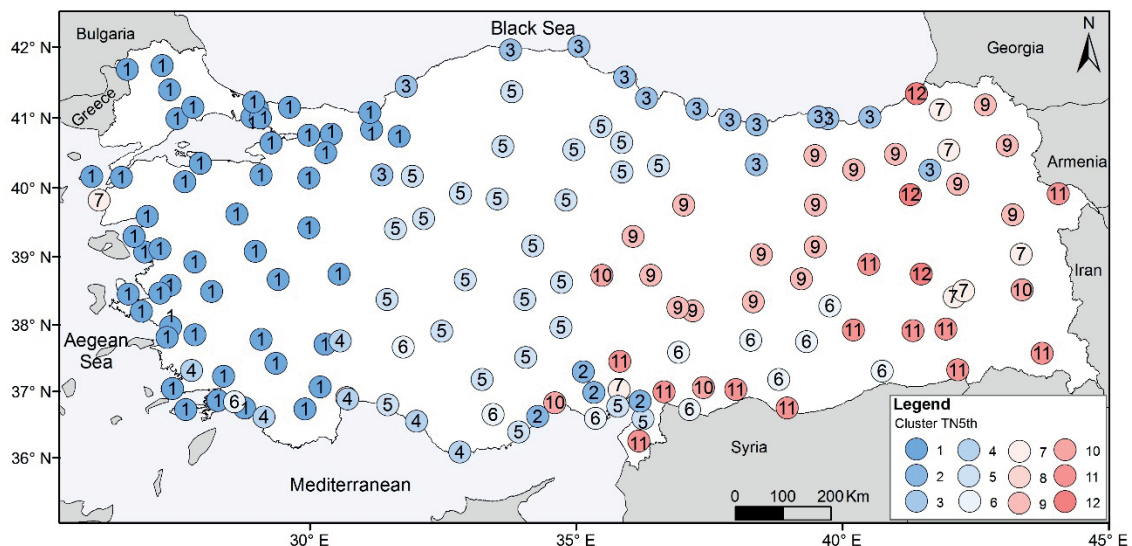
Bulgaria
Black Sea
Georgia
N
42° N
41° N
40° N
39° N
38° N
37° N
36° N
Greece
Armenia
Iran
Aegean Sea
Syria
Mediterranean
30° E
35° E
40° E
45° E
0 100 200 Km
Legend
Cluster TN5th
1
2
3
4
5
6
7
8
9
10
11
12